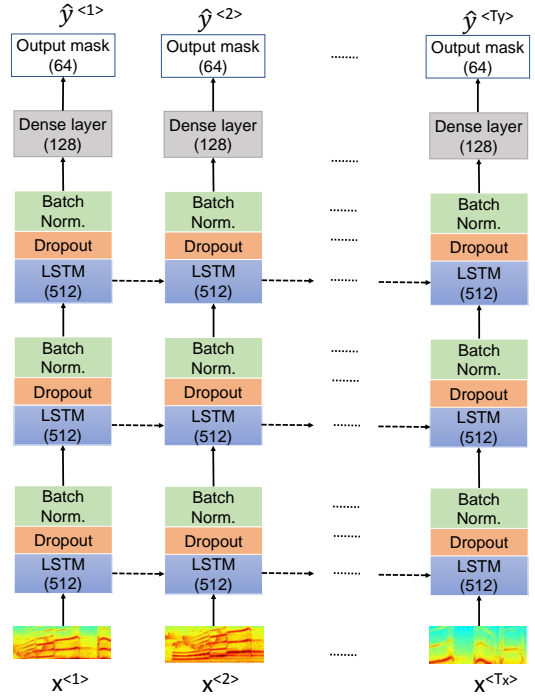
$\hat{y}^{<1>}$

Output mask (64)

Dense layer (128)

Batch Norm.

Dropout

LSTM (512)

Batch Norm.

Dropout

LSTM (512)

Batch Norm.

Dropout

LSTM (512)

$x^{<1>}$

$\hat{y}^{<2>}$

Output mask (64)

Dense layer (128)

Batch Norm.

Dropout

LSTM (512)

Batch Norm.

Dropout

LSTM (512)

Batch Norm.

Dropout

LSTM (512)

$x^{<2>}$

$\hat{y}^{<Ty>}$

Output mask (64)

Dense layer (128)

Batch Norm.

Dropout

LSTM (512)

Batch Norm.

Dropout

LSTM (512)

Batch Norm.

Dropout

LSTM (512)

$x^{<Tx>}$